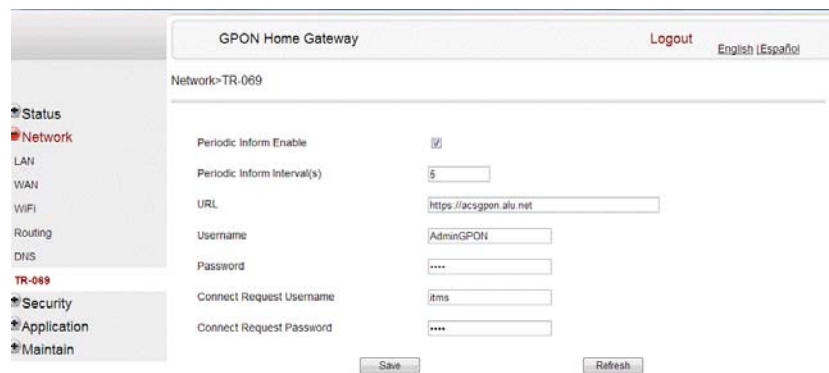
GPON Home Gateway

Logout

English |Español

Network>TR-069

Status
Network
LAN
WAN
WiFi
Routing
DNS
TR-069
Security
Application
Maintain

| | |
|---|---|
| Periodic Inform Enable | ☑ |
| Periodic Inform Interval(s) | 5 |
| URL | https://acsgpon.alu.net |
| Username | AdminGPON |
| Password | •••• |
| Connect Request Username | itms |
| Connect Request Password | •••• |

Save

Refresh